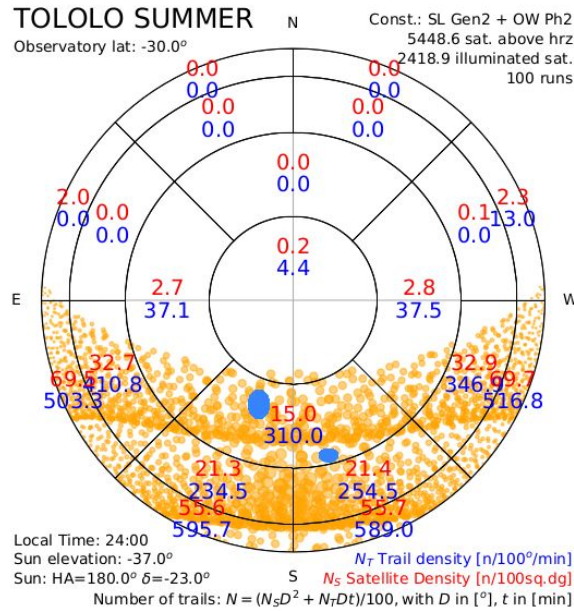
TOLOLO SUMMER

Observatory lat: -30.0°

N

Const.: SL Gen2 + OW Ph2
5448.6 sat. above hrz
2418.9 illuminated sat.
100 runs

0.0
0.0
0.0
0.0

0.0
0.0
0.0
0.0

0.0
0.0

2.0
0.0

0.0
0.0

2.3
13.0

0.1
0.0

0.2
4.4

E

2.7
37.1

2.8
37.5

W

32.7
410.8

69.5
503.3

32.9
346.9

69.7
516.8

15.0
310.0

21.3
234.5

55.6
595.7

21.4
254.5

55.7
589.0

Local Time: 24:00
Sun elevation: -37.0°
Sun: HA=180.0° $\delta$=-23.0°

S

$N_T$ Trail density [n/100°/min]
$N_S$ Satellite Density [n/100sq.dg]

Number of trails: $N = (N_S D^2 + N_T D t)/100$, with $D$ in [°], $t$ in [min]